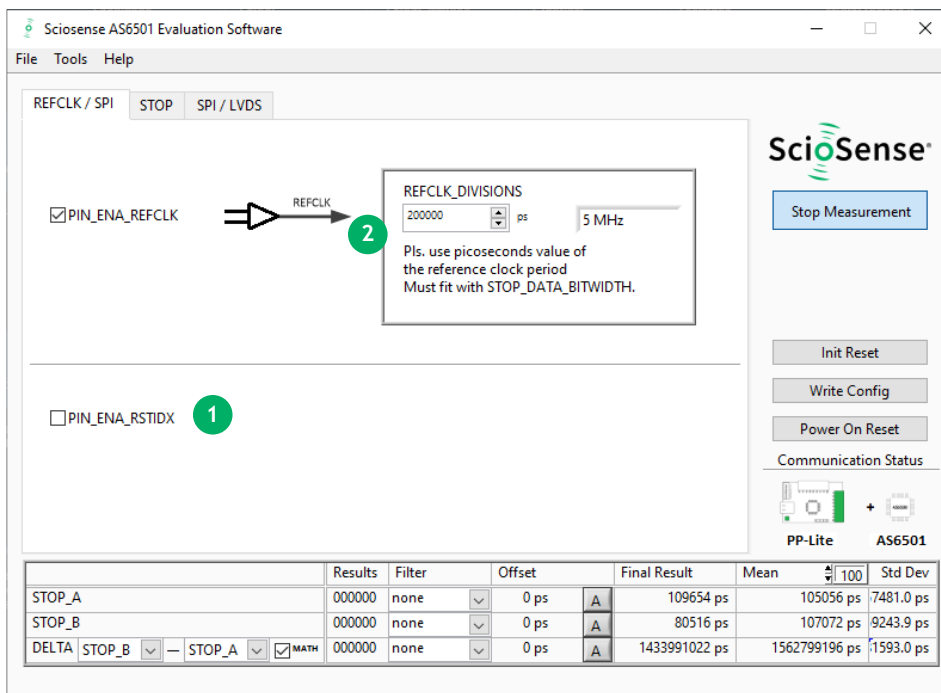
Sciosense AS6501 Evaluation Software

File Tools Help

REFCLK / SPI | STOP | SPI / LVDS

PIN_ENA_REFCLK

REFCLK

REFCLK_DIVISIONS
200000 ps
5 MHz

Pls. use picoseconds value of the reference clock period
Must fit with STOP_DATA_BITWIDTH.

2

PIN_ENA_RSTIDX

1

ScioSense

Stop Measurement

Init Reset

Write Config

Power On Reset

Communication Status

PP-Lite + AS6501

| | Results | Filter | Offset | | Final Result | Mean 100 | Std Dev |
|---|---|---|---|---|---|---|---|
| STOP_A | 000000 | none | 0 ps | A | 109654 ps | 105056 ps | 7481.0 ps |
| STOP_B | 000000 | none | 0 ps | A | 80516 ps | 107072 ps | 9243.9 ps |
| DELTA STOP_B — STOP_A MATH | 000000 | none | 0 ps | A | 1433991022 ps | 1562799196 ps | 1593.0 ps |